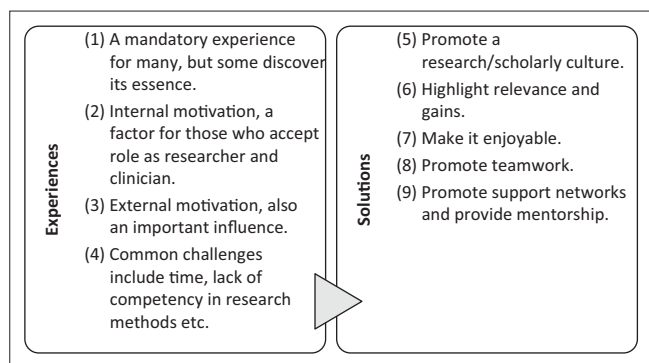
Experiences

(1) A mandatory experience for many, but some discover its essence.

(2) Internal motivation, a factor for those who accept role as researcher and clinician.

(3) External motivation, also an important influence.

(4) Common challenges include time, lack of competency in research methods etc.

Solutions

(5) Promote a research/scholarly culture.

(6) Highlight relevance and gains.

(7) Make it enjoyable.

(8) Promote teamwork.

(9) Promote support networks and provide mentorship.